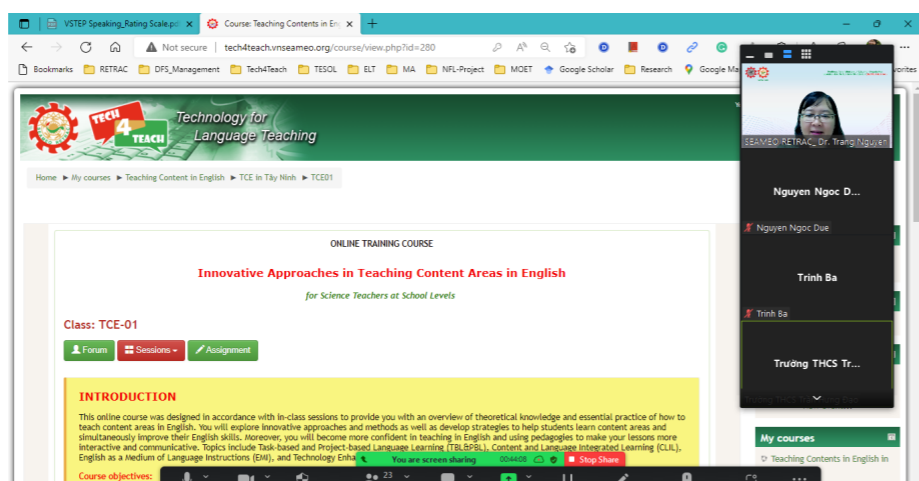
VSTEP Speaking_Rating Scale.pd ×
Course: Teaching Contents in Eng ×
+

Not secure | tech4teach.vnseameo.org/course/view.php?id=280

Bookmarks RETRAC DFS_Management Tech4Teach TESOL ELT MA NFL-Project MOET Google Scholar Research Google Ma

TECH 4 TEACH
Technology for Language Teaching

Home ► My courses ► Teaching Content in English ► TCE in Tây Ninh ► TCE01

ONLINE TRAINING COURSE

Innovative Approaches in Teaching Content Areas in English

for Science Teachers at School Levels

Class: TCE-01

Forum Sessions Assignment

INTRODUCTION

This online course was designed in accordance with in-class sessions to provide you with an overview of theoretical knowledge and essential practice of how to teach content areas in English. You will explore innovative approaches and methods as well as develop strategies to help students learn content areas and simultaneously improve their English skills. Moreover, you will become more confident in teaching in English and using pedagogies to make your lessons more interactive and communicative. Topics include Task-based and Project-based Language Learning (TBLBPBL), Content and Language Integrated Learning (CLIL), English as a Medium of Language Instructions (EMI), and Technology Enha

Course objectives:

You are screen sharing 00:44:08 Stop Share

SEAMEO RETRAC_Dr. Trang Nguyen

Nguyen Ngoc D...

Nguyen Ngoc Due

Trinh Ba

Trinh Ba

Trường THCS Tr...

My courses

Teaching Contents in English in

23